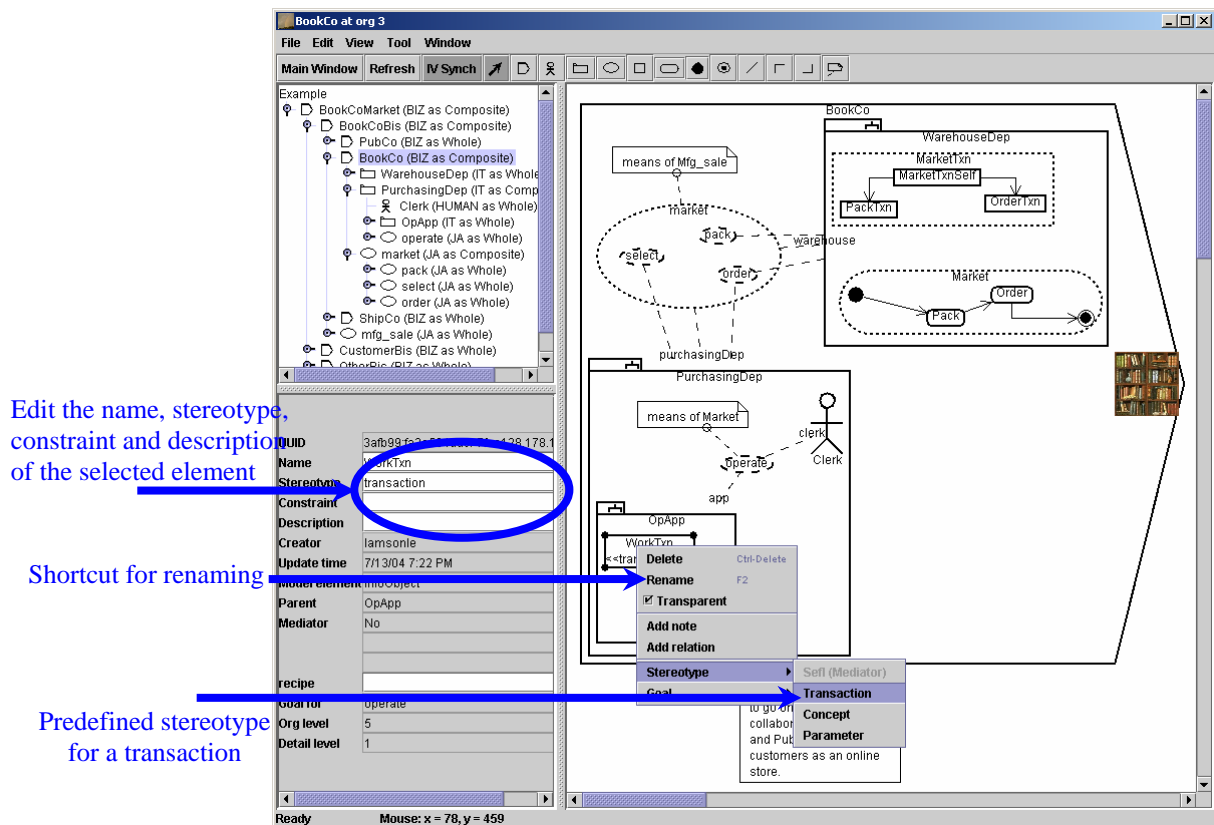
BookCo at org 3

File Edit View Tool Window

Main Window Refresh IV Synch

Example
BookCoMarket (BIZ as Composite)
BookCoBis (BIZ as Composite)
PubCo (BIZ as Whole)
BookCo (BIZ as Composite)
WarehouseDep (IT as Whole
PurchasingDep (IT as Comp
Clerk (HUMAN as Whole)
OpApp (IT as Whole)
operate (JA as Whole)
market (JA as Composite)
pack (JA as Whole)
select (JA as Whole)
order (JA as Whole)
ShipCo (BIZ as Whole)
mfg_sale (JA as Whole)
CustomerBis (BIZ as Whole)
OtherBis (BIZ as Whole)

| | |
|---|---|
| UUID | 3afb99:fa3c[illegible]128.178.1 |
| Name | WorkTxn |
| Stereotype | transaction |
| Constraint | |
| Description | |
| Creator | lamsonle |
| Update time | 7/13/04 7:22 PM |
| Model element | InfoObject |
| Parent | OpApp |
| Mediator | No |
| | |
| | |
| recipe | |
| Goal for | operate |
| Org level | 5 |
| Detail level | 1 |

Edit the name, stereotype, constraint and description of the selected element

Shortcut for renaming

Predefined stereotype for a transaction

BookCo
WarehouseDep
MarketTxn
MarketTxnSelf
PackTxn
OrderTxn
means of Mfg_sale
market
pack
select
order
warehouse
Market
Order
Pack
purchasingDep
PurchasingDep
means of Market
clerk
operate
Clerk
app
OpApp
WorkTxn
<<tran

Delete Ctrl-Delete
Rename F2
Transparent
Add note
Add relation
Stereotype
Goal
Sefl (Mediator)
Transaction
Concept
Parameter

to go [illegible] collabor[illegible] and Pub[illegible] customers as an online store.

Ready Mouse: x = 78, y = 459